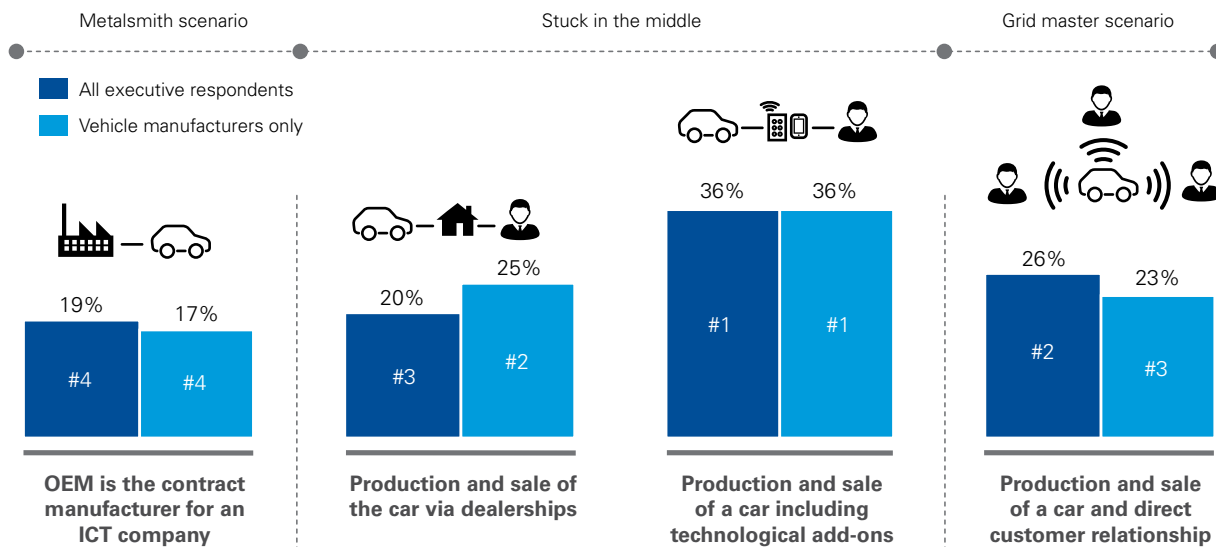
Metalsmith scenario

Stuck in the middle

Grid master scenario

All executive respondents

Vehicle manufacturers only

| | All executive respondents | Vehicle manufacturers only |
|---|---|---|
| OEM is the contract manufacturer for an ICT company | 19% #4 | 17% #4 |
| Production and sale of the car via dealerships | 20% #3 | 25% #2 |
| Production and sale of a car including technological add-ons | 36% #1 | 36% #1 |
| Production and sale of a car and direct customer relationship | 26% #2 | 23% #3 |